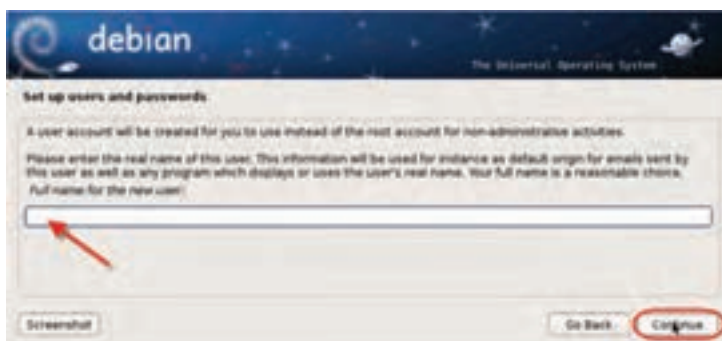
debian

The Universal Operating System

Set up users and passwords

A user account will be created for you to use instead of the root account for non-administrative activities.

Please enter the real name of this user. This information will be used for instance as default origin for emails sent by this user as well as any program which displays or uses the user's real name. Your full name is a reasonable choice.

Full name for the new user:

Screenshot

Go Back

Continue